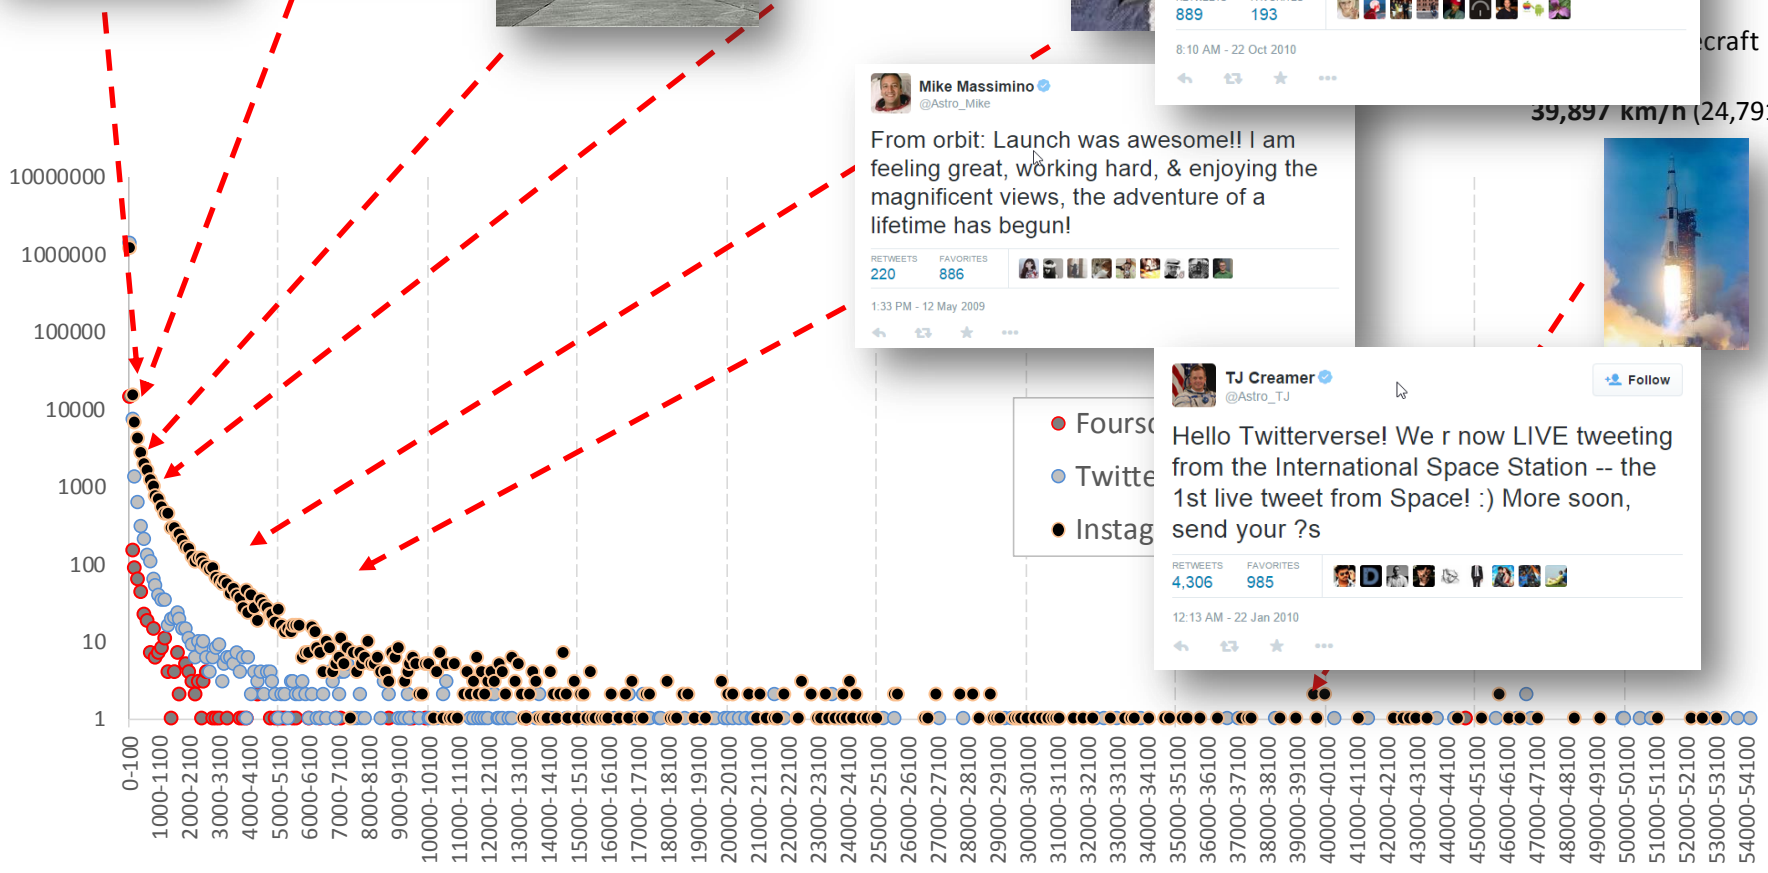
889 193

8:10 AM - 22 Oct 2010

craft

39,897 km/h (24,79

Mike Massimino
@Astro_Mike

From orbit: Launch was awesome!! I am feeling great, working hard, & enjoying the magnificent views, the adventure of a lifetime has begun!

RETWEETS 220
FAVORITES 886

1:33 PM - 12 May 2009

TJ Creamer
@Astro_TJ

Follow

Hello Twitterverse! We r now LIVE tweeting from the International Space Station -- the 1st live tweet from Space! :) More soon, send your ?s

RETWEETS 4,306
FAVORITES 985

12:13 AM - 22 Jan 2010

Fours
Twitte
Instag

10000000
1000000
100000
10000
1000
100
10
1

0-100
1000-1100
2000-2100
3000-3100
4000-4100
5000-5100
6000-6100
7000-7100
8000-8100
9000-9100
10000-10100
11000-11100
12000-12100
13000-13100
14000-14100
15000-15100
16000-16100
17000-17100
18000-18100
19000-19100
20000-20100
21000-21100
22000-22100
23000-23100
24000-24100
25000-25100
26000-26100
27000-27100
28000-28100
29000-29100
30000-30100
31000-31100
32000-32100
33000-33100
34000-34100
35000-35100
36000-36100
37000-37100
38000-38100
39000-39100
40000-40100
41000-41100
42000-42100
43000-43100
44000-44100
45000-45100
46000-46100
47000-47100
48000-48100
49000-49100
50000-50100
51000-51100
52000-52100
53000-53100
54000-54100